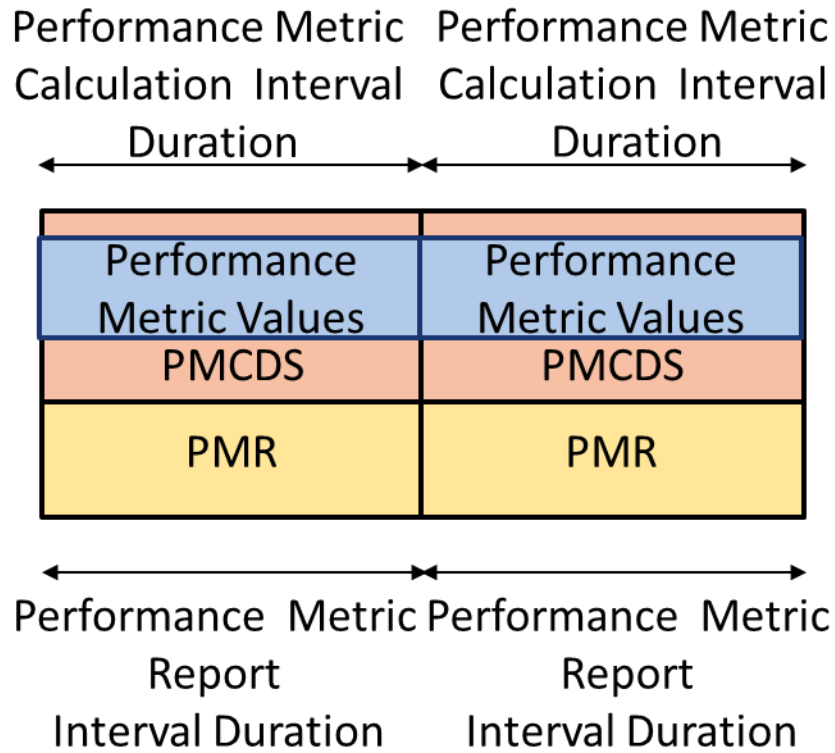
Performance Metric Calculation Interval Duration

Performance Metric Calculation Interval Duration

Performance Metric Values

Performance Metric Values

PMCDS

PMCDS

PMR

PMR

Performance Metric Report Interval Duration

Performance Metric Report Interval Duration